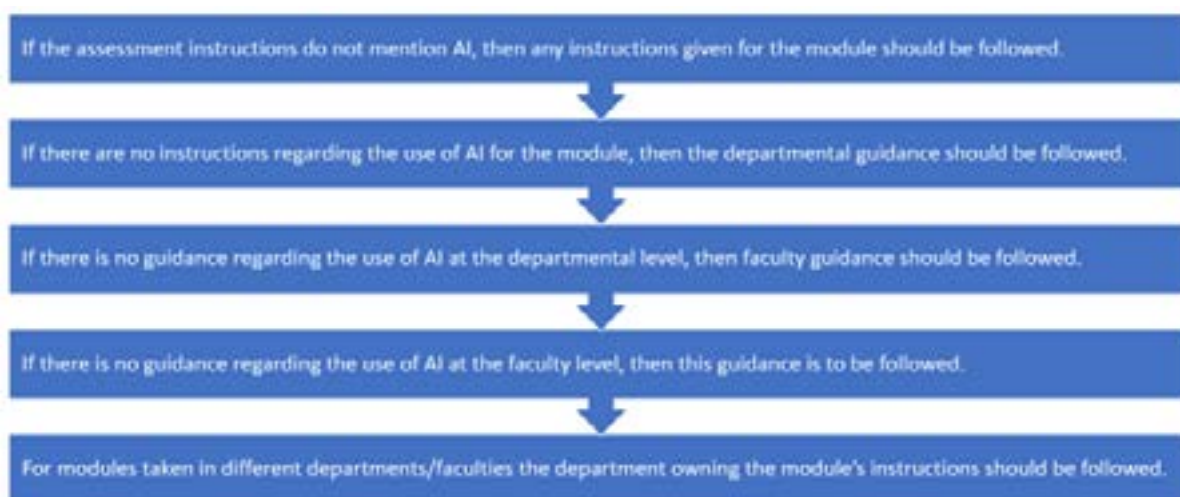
If the assessment instructions do not mention AI, then any instructions given for the module should be followed.

If there are no instructions regarding the use of AI for the module, then the departmental guidance should be followed.

If there is no guidance regarding the use of AI at the departmental level, then faculty guidance should be followed.

If there is no guidance regarding the use of AI at the faculty level, then this guidance is to be followed.

For modules taken in different departments/faculties the department owning the module's instructions should be followed.